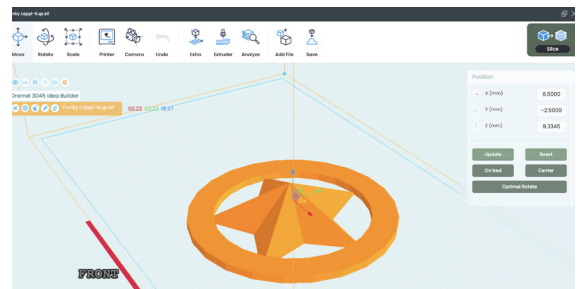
Funky Uppir-Kup.stl

Move
Rotate
Scale
Printer
Camera
Undo
Extra
Extruder
Analyze
Add File
Save
Slice

Dremel 3D45 Idea Builder
Funky Uppir-Kup.stl
90.22 90.22 18.57

Position
X (mm) 8.5000
Y (mm) -2.5000
Z (mm) 9.3345
Update
Reset
On bed
Center
Optimal Rotate

FRONT